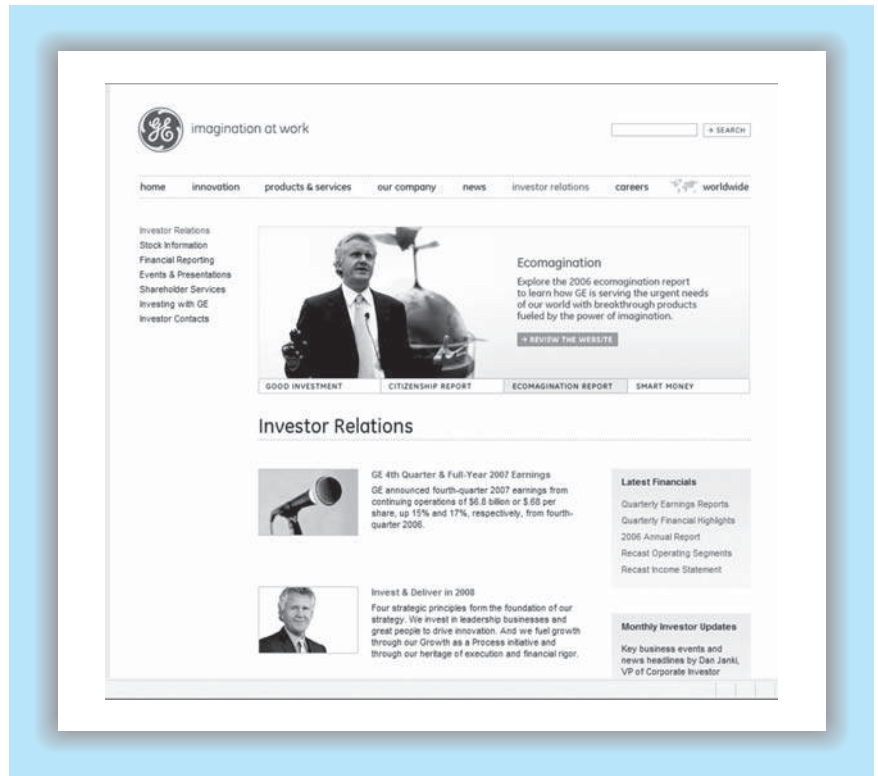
GE imagination at work

→ SEARCH

home innovation products & services our company news investor relations careers worldwide

Investor Relations
Stock Information
Financial Reporting
Events & Presentations
Shareholder Services
Investing with GE
Investor Contacts

Ecomagination

Explore the 2006 ecomagination report to learn how GE is serving the urgent needs of our world with breakthrough products fueled by the power of imagination.

→ REVIEW THE WEBSITE

GOOD INVESTMENT | CITIZENSHIP REPORT | ECOMAGINATION REPORT | SMART MONEY

Investor Relations

GE 4th Quarter & Full-Year 2007 Earnings

GE announced fourth-quarter 2007 earnings from continuing operations of $6.8 billion or $.68 per share, up 15% and 17%, respectively, from fourth-quarter 2006.

Latest Financials

Quarterly Earnings Reports
Quarterly Financial Highlights
2006 Annual Report
Recast Operating Segments
Recast Income Statement

Invest & Deliver in 2008

Four strategic principles form the foundation of our strategy. We invest in leadership businesses and great people to drive innovation. And we fuel growth through our Growth as a Process initiative and through our heritage of execution and financial rigor.

Monthly Investor Updates

Key business events and news headlines by Dan Janki, VP of Corporate Investor